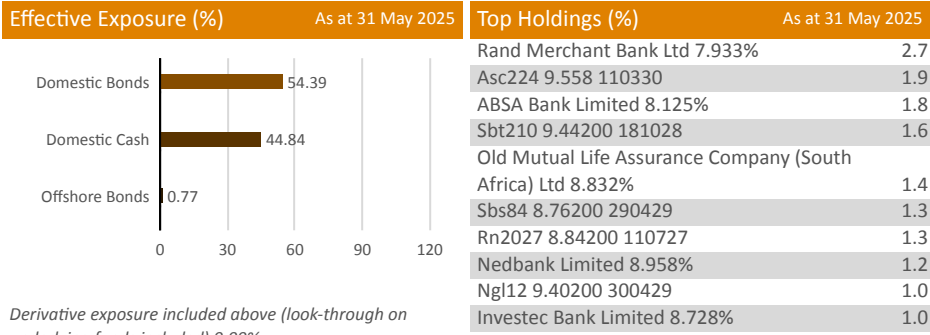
Effective Exposure (%) As at 31 May 2025

Domestic Bonds 54.39

Domestic Cash 44.84

Offshore Bonds 0.77

0 30 60 90 120

Derivative exposure included above (look-through on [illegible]

Top Holdings (%) As at 31 May 2025

| | |
|---|---|
| Rand Merchant Bank Ltd 7.933% | 2.7 |
| Asc224 9.558 110330 | 1.9 |
| ABSA Bank Limited 8.125% | 1.8 |
| Sbt210 9.44200 181028 | 1.6 |
| Old Mutual Life Assurance Company (South Africa) Ltd 8.832% | 1.4 |
| Sbs84 8.76200 290429 | 1.3 |
| Rn2027 8.84200 110727 | 1.3 |
| Nedbank Limited 8.958% | 1.2 |
| Ngl12 9.40200 300429 | 1.0 |
| Investec Bank Limited 8.728% | 1.0 |